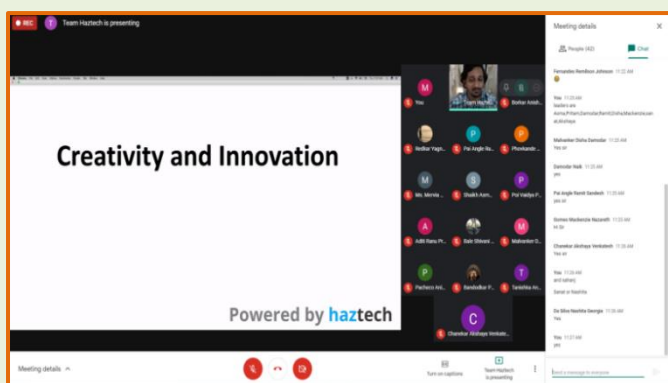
REC

T Team Haztech is presenting

Creativity and Innovation

Powered by haztech

M You

Team Hazte...

Borkar Anish...

Vedikar Yaga...

P Pai Angle Ra...

P Phondekar...

M Ms. Mrvia ...

S Shaikh Asm...

P Pol Vaidya P...

Adlit Rana Pr...

Balr Shivani ...

M Mahanker D...

P Pacheco Ani...

Bandodkar P...

T Tarishka An...

C Chandkar Akshaya Venkate...

Meeting details

People (42)

Chat

Fernandes Renilson Johnson 11:22 AM

You 11:23 AM
leaders are Asma,Pritam,Damodar,Ronit,Disha,Mackenzie,sarah,Akshaya

Mahanker Disha Damodar 11:23 AM
Yes sir

Damodar Naik 11:23 AM
yes

Pai Angle Ranit Sandesh 11:23 AM
yes sir

Gomes Mackenzie Nazareth 11:23 AM
Hi Sir

Chandkar Akshaya Venkatesh 11:26 AM
Yes sir

You 11:26 AM
and sahaaj

Sarah or Naishka

De Silva Naishka Georgia 11:26 AM
Yes

You 11:27 AM
yes

Send a message to everyone

Meeting details

Turn on captions

Team Haztech is presenting